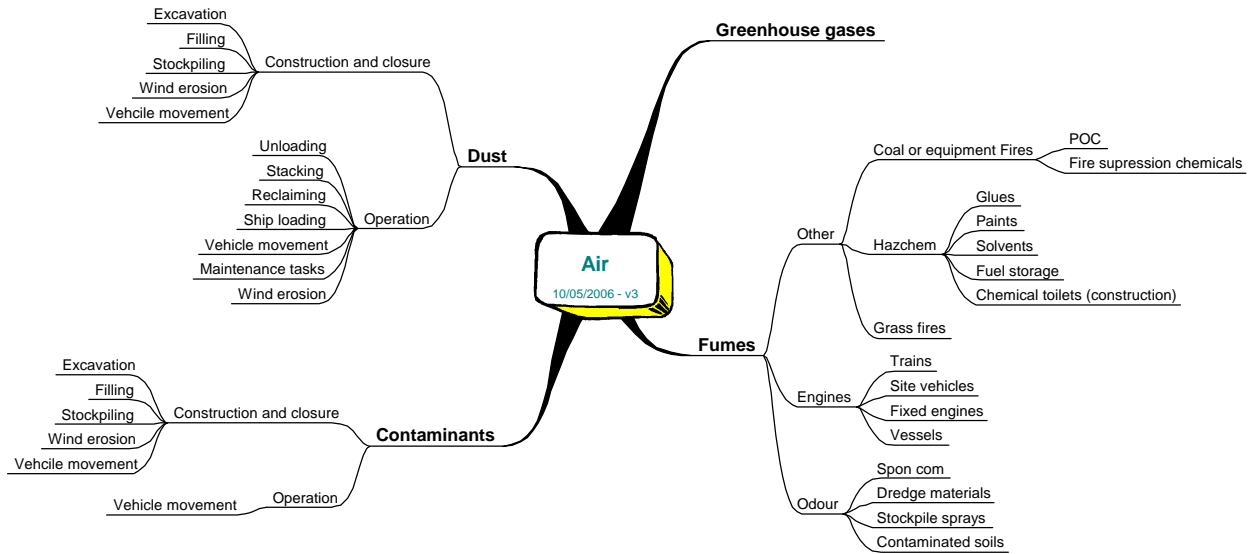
Air
10/05/2006 - v3

Dust
Construction and closure
Excavation
Filling
Stockpiling
Wind erosion
Vehcile movement
Operation
Unloading
Stacking
Reclaiming
Ship loading
Vehicle movement
Maintenance tasks
Wind erosion

Contaminants
Construction and closure
Excavation
Filling
Stockpiling
Wind erosion
Vehcile movement
Operation
Vehicle movement

Greenhouse gases

Fumes
Other
Coal or equipment Fires
POC
Fire supression chemicals
Hazchem
Glues
Paints
Solvents
Fuel storage
Chemical toilets (construction)
Grass fires
Engines
Trains
Site vehicles
Fixed engines
Vessels
Odour
Spon com
Dredge materials
Stockpile sprays
Contaminated soils